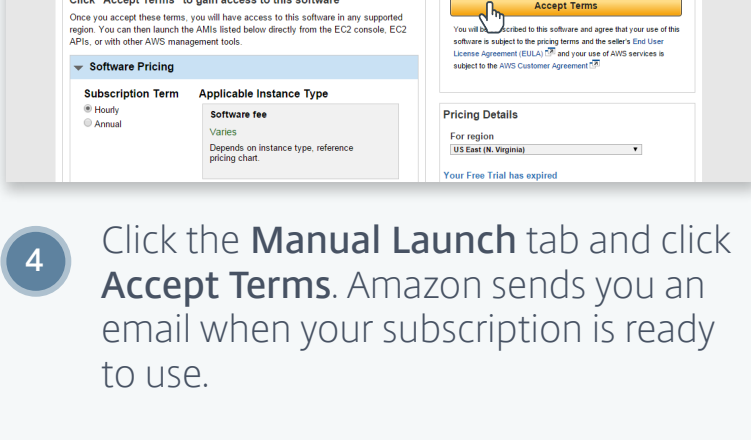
Click "Accept Terms" to gain access to this software

Once you accept these terms, you will have access to this software in any supported region. You can then launch the AMIs listed below directly from the EC2 console, EC2 APIs, or with other AWS management tools.

Software Pricing

Subscription Term
Hourly
Annual

Applicable Instance Type

Software fee
Varies
Depends on instance type, reference pricing chart.

Accept Terms

You will be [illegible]scribed to this software and agree that your use of this software is subject to the pricing terms and the seller's End User License Agreement (EULA) and your use of AWS services is subject to the AWS Customer Agreement

Pricing Details

For region
US East (N. Virginia)

Your Free Trial has expired

4

Click the **Manual Launch** tab and click **Accept Terms**. Amazon sends you an email when your subscription is ready to use.